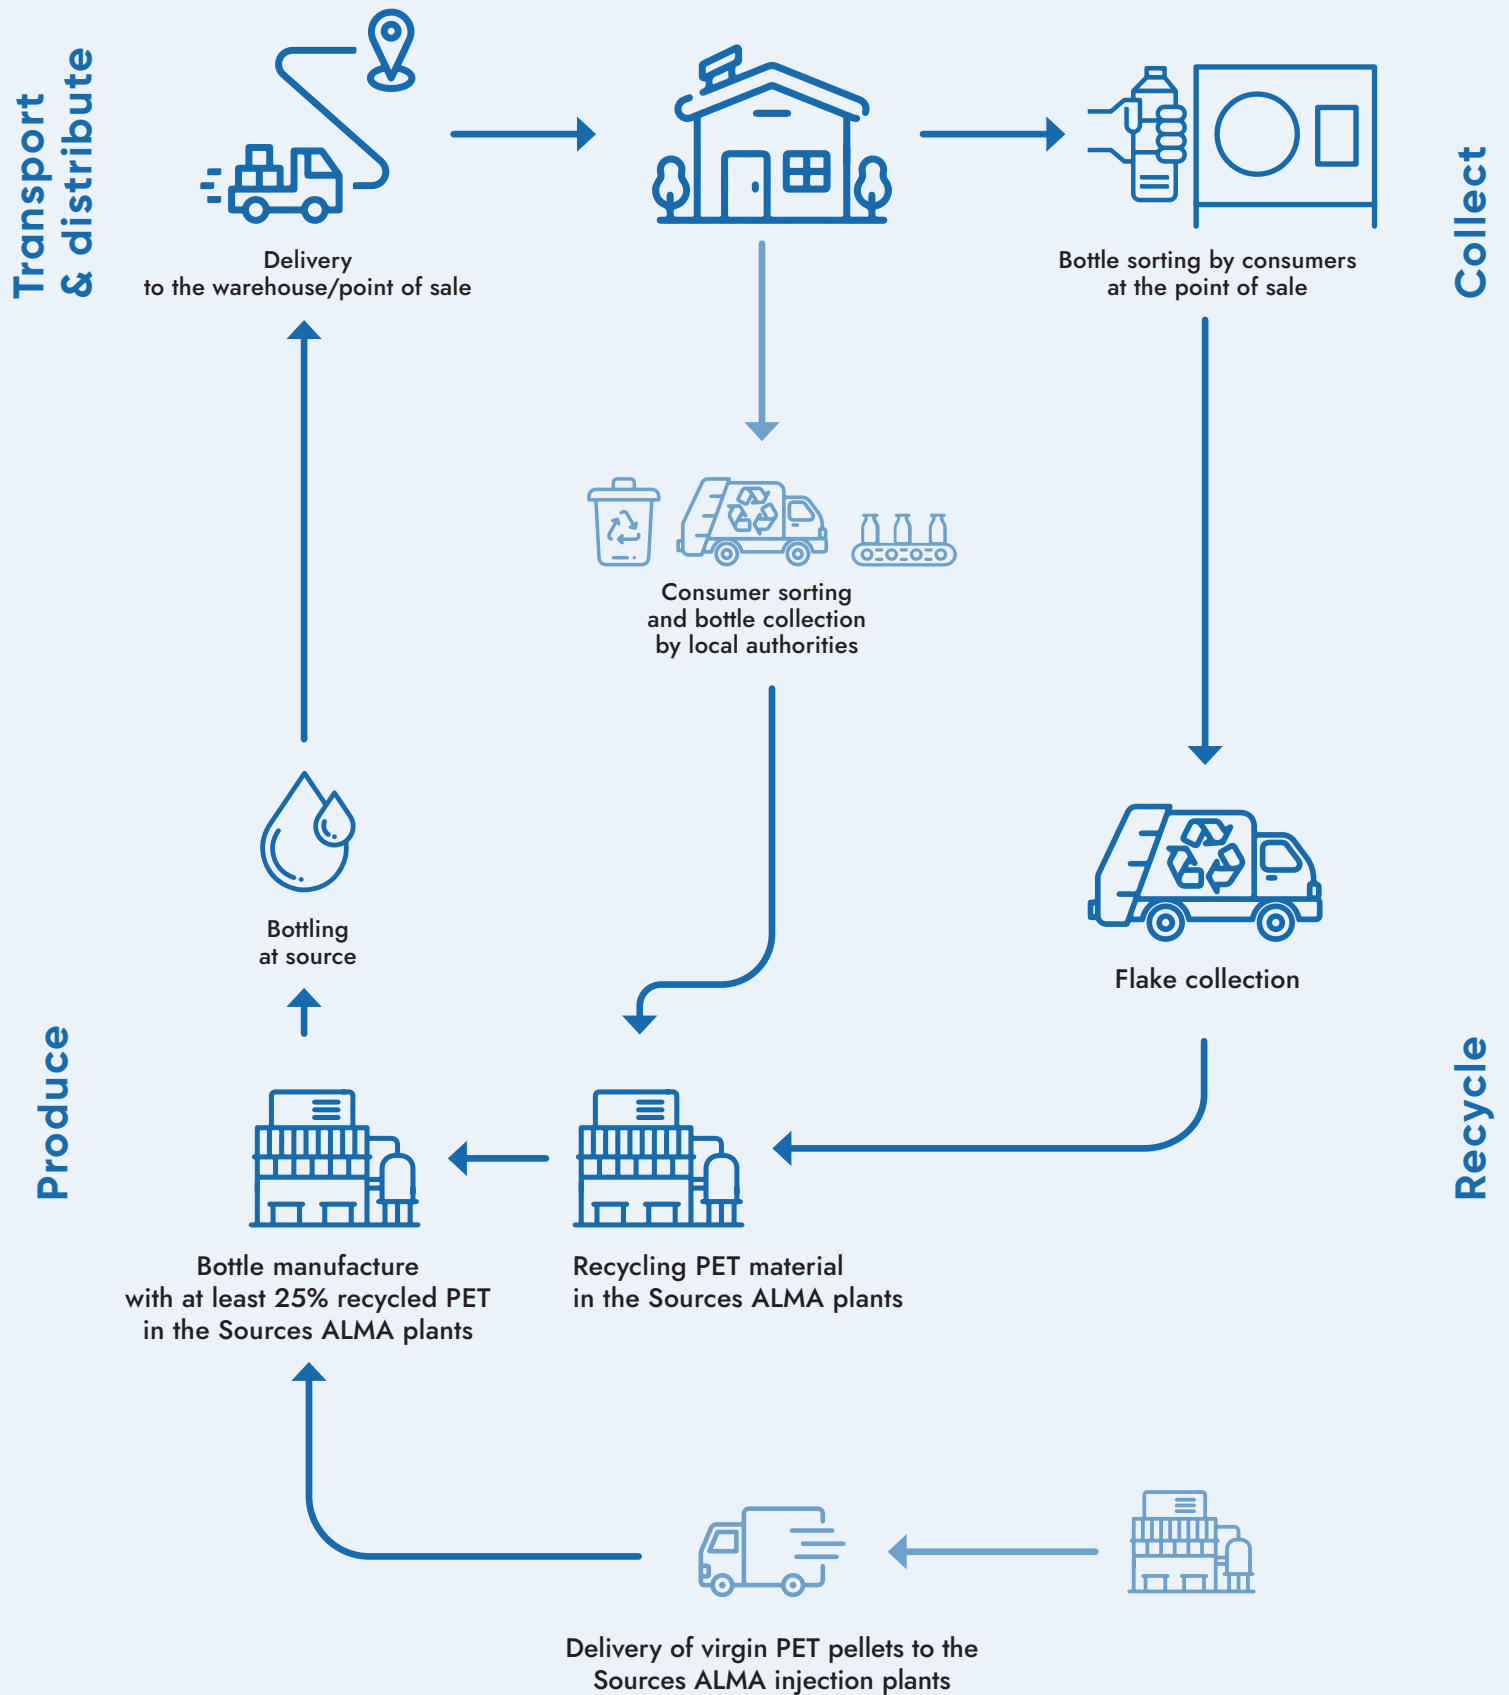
Transport & distribute

Delivery to the warehouse/point of sale

Bottle sorting by consumers at the point of sale

Collect

Consumer sorting and bottle collection by local authorities

Flake collection

Bottling at source

Produce

Recycle

Bottle manufacture with at least 25% recycled PET in the Sources ALMA plants

Recycling PET material in the Sources ALMA plants

Delivery of virgin PET pellets to the Sources ALMA injection plants